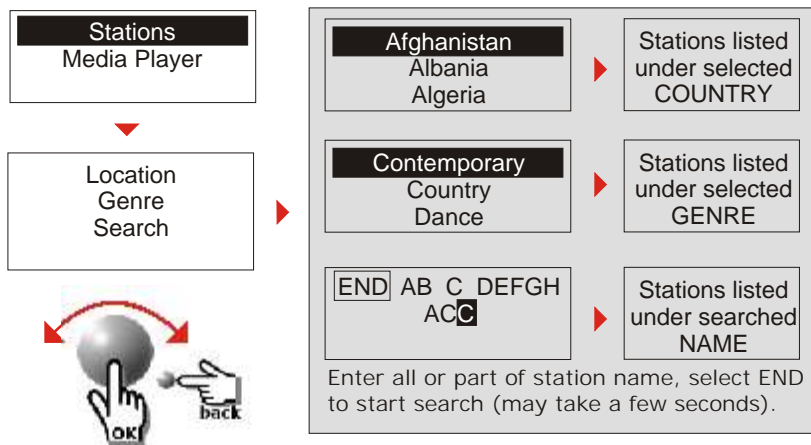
Stations
Media Player

Location
Genre
Search

OK

back

Afghanistan
Albania
Algeria

Stations listed under selected COUNTRY

Contemporary
Country
Dance

Stations listed under selected GENRE

END AB C DEFGH
ACC

Stations listed under searched NAME

Enter all or part of station name, select END to start search (may take a few seconds).